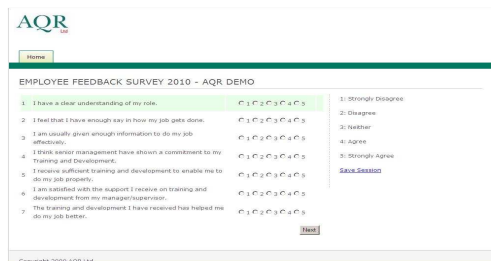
AQR
Ltd

Home

EMPLOYEE FEEDBACK SURVEY 2010 - AQR DEMO

| | | |
|---|---|---|
| 1 | I have a clear understanding of my role. | 1 2 3 4 5 |
| 2 | I feel that I have enough say in how my job gets done. | 1 2 3 4 5 |
| 3 | I am usually given enough information to do my job effectively. | 1 2 3 4 5 |
| 4 | I think senior management have shown a commitment to my Training and Development. | 1 2 3 4 5 |
| 5 | I receive sufficient training and development to enable me to do my job properly. | 1 2 3 4 5 |
| 6 | I am satisfied with the support I receive on training and development from my manager/supervisor. | 1 2 3 4 5 |
| 7 | The training and development I have received has helped me do my job better. | 1 2 3 4 5 |

1: Strongly Disagree
2: Disagree
3: Neither
4: Agree
5: Strongly Agree

Save Session

Next

Copyright 2009 AQR Ltd